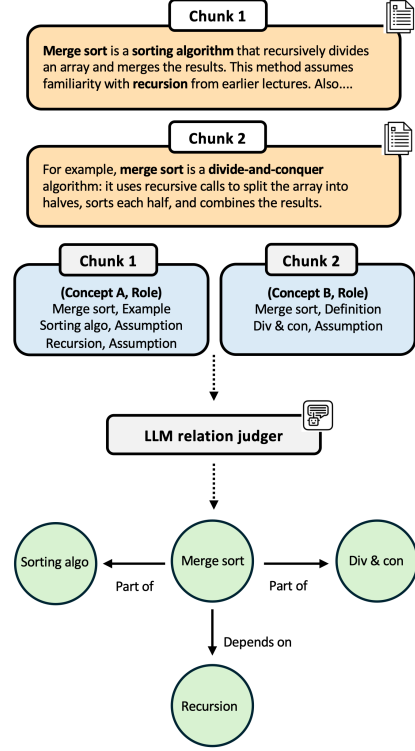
Chunk 1

**Merge sort** is a **sorting algorithm** that recursively divides an array and merges the results. This method assumes familiarity with **recursion** from earlier lectures. Also....

Chunk 2

For example, **merge sort** is a **divide-and-conquer** algorithm: it uses recursive calls to split the array into halves, sorts each half, and combines the results.

Chunk 1

(Concept A, Role)
Merge sort, Example
Sorting algo, Assumption
Recursion, Assumption

Chunk 2

(Concept B, Role)
Merge sort, Definition
Div & con, Assumption

LLM relation judger

Sorting algo

Merge sort

Div & con

Part of

Part of

Depends on

Recursion